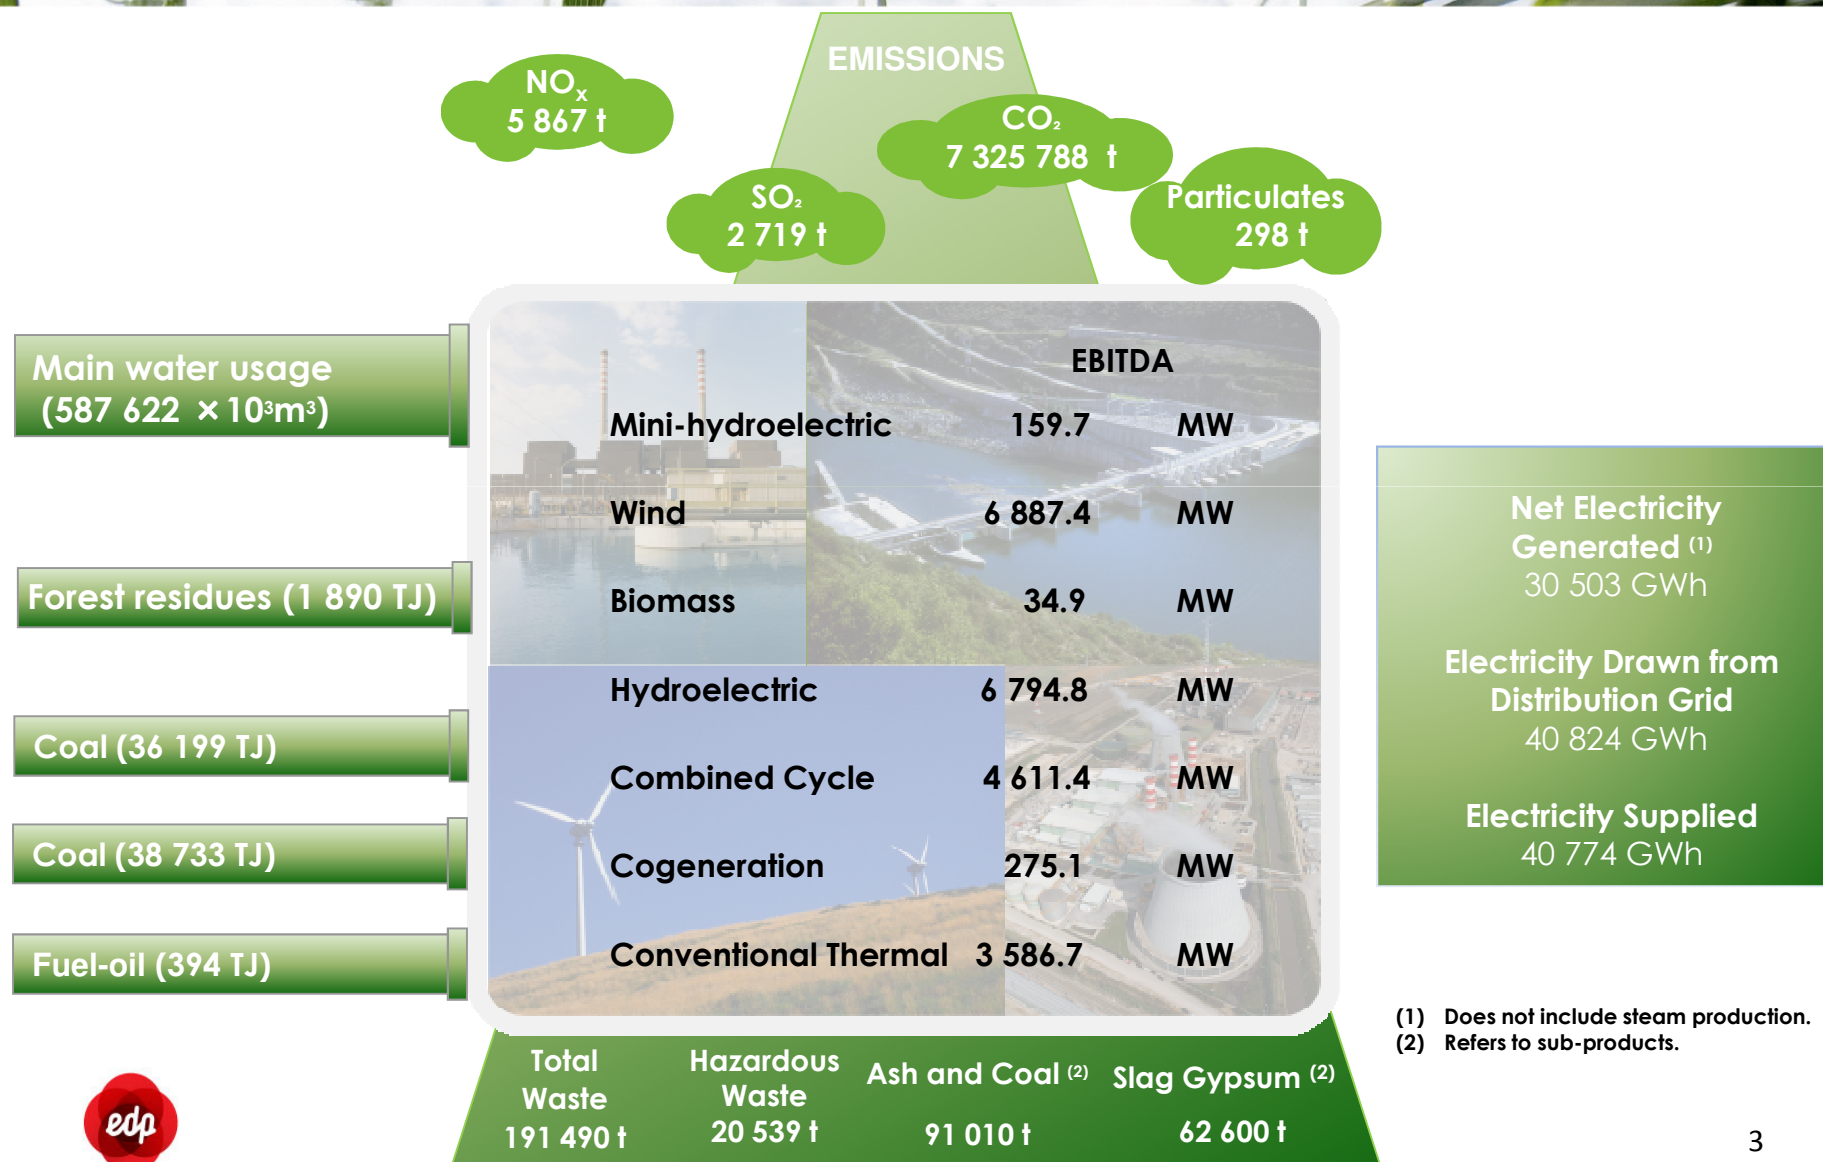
EMISSIONS

$NO_x$
5 867 t

$CO_2$
7 325 788 t

$SO_2$
2 719 t

Particulates
298 t

Main water usage
(587 622 $\times 10^3 m^3$)

Forest residues (1 890 TJ)

Coal (36 199 TJ)

Coal (38 733 TJ)

Fuel-oil (394 TJ)

| | EBITDA | |
|---|---|---|
| Mini-hydroelectric | 159.7 | MW |
| Wind | 6 887.4 | MW |
| Biomass | 34.9 | MW |
| Hydroelectric | 6 794.8 | MW |
| Combined Cycle | 4 611.4 | MW |
| Cogeneration | 275.1 | MW |
| Conventional Thermal | 3 586.7 | MW |

Net Electricity Generated $^{(1)}$
30 503 GWh

Electricity Drawn from Distribution Grid
40 824 GWh

Electricity Supplied
40 774 GWh

(1) Does not include steam production.
(2) Refers to sub-products.

Total Waste
191 490 t

Hazardous Waste
20 539 t

Ash and Coal $^{(2)}$
91 010 t

Slag Gypsum $^{(2)}$
62 600 t

edp

3